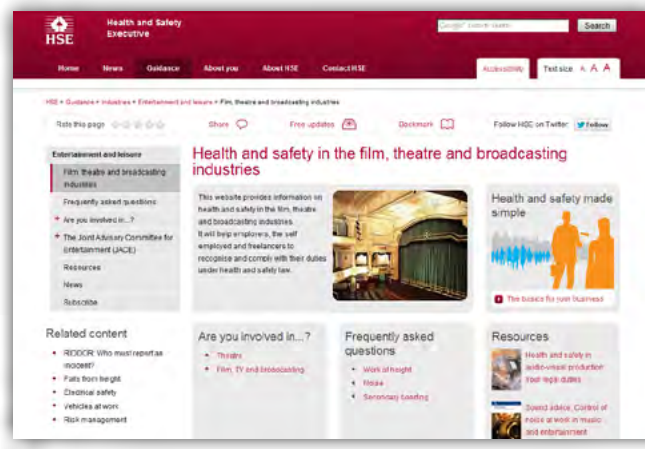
HSE Health and Safety Executive

Google custom search Search

Home News Guidance About you About HSE Contact HSE

Accessibility Text size A A A

HSE > Guidance > Industries > Entertainment and leisure > Film, theatre and broadcasting industries

Rate this page ☆☆☆☆☆ Share Free updates Bookmark Follow HSE on Twitter Follow

Entertainment and leisure

Film, theatre and broadcasting industries

Frequently asked questions

Are you involved in...?

The Joint Advisory Committee for Entertainment (JACE)

Resources

News

Subscribe

Health and safety in the film, theatre and broadcasting industries

This website provides information on health and safety in the film, theatre and broadcasting industries. It will help employers, the self employed and freelancers to recognise and comply with their duties under health and safety law.

Health and safety made simple

The basics for your business

Related content

RIDDOR: Who must report an incident?

Falls from height

Electrical safety

Vehicles at work

Risk management

Are you involved in...?

Theatre

Film, TV and broadcasting

Frequently asked questions

Work at height

Noise

Secondary loading

Resources

Health and safety in audio-visual production: Your legal duties

Sound advice: Control of noise at work in music and entertainment